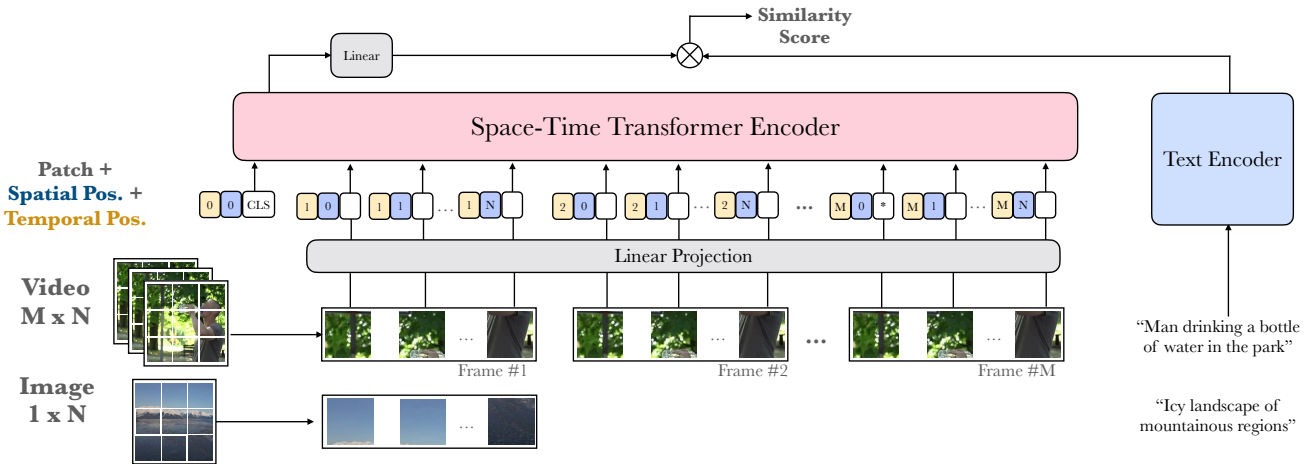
Similarity Score

Linear

Space-Time Transformer Encoder

Text Encoder

Patch + Spatial Pos. + Temporal Pos.

0 0 CLS

1 0

1 1

...

1 N

2 0

2 1

...

2 N

...

M 0 *

M 1

...

M N

Linear Projection

Video M x N

...

...

...

...

Frame #1

Frame #2

Frame #M

Image 1 x N

...

“Man drinking a bottle of water in the park”

“Icy landscape of mountainous regions”